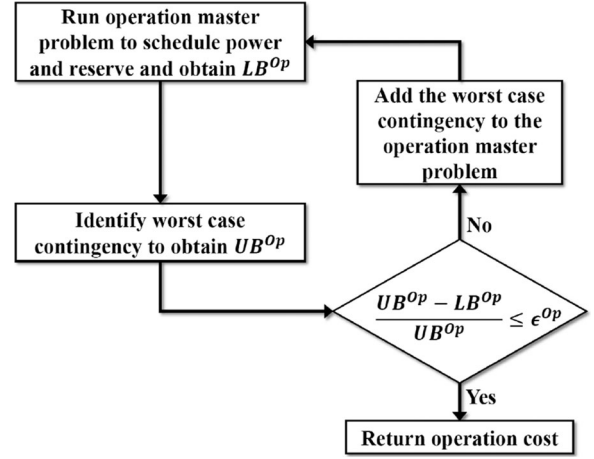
Run operation master problem to schedule power and reserve and obtain $LB^{Op}$

Add the worst case contingency to the operation master problem

Identify worst case contingency to obtain $UB^{Op}$

No

$\frac{UB^{Op} - LB^{Op}}{UB^{Op}} \leq \epsilon^{Op}$

Yes

Return operation cost